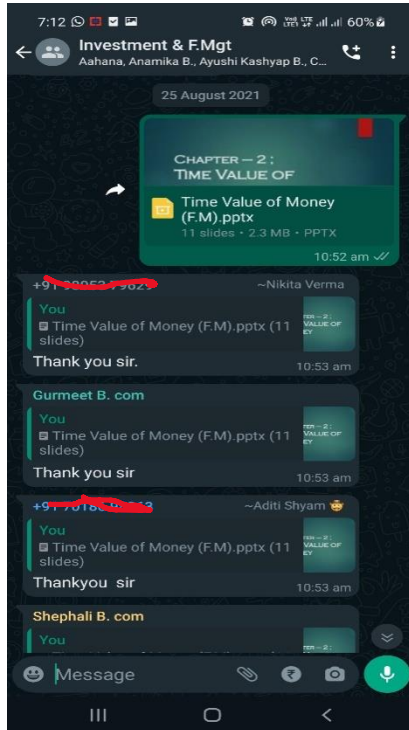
7:12 60%

Investment & F.Mgt
Aahana, Anamika B., Ayushi Kashyap B., C...

25 August 2021

CHAPTER – 2 :
TIME VALUE OF

Time Value of Money (F.M).pptx
11 slides • 2.3 MB • PPTX
10:52 am

+91 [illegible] ~Nikita Verma
You
Time Value of Money (F.M).pptx (11 slides)
Thank you sir.
10:53 am

Gurmeet B. com
You
Time Value of Money (F.M).pptx (11 slides)
Thank you sir
10:53 am

+91 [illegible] ~Aditi Shyam
You
Time Value of Money (F.M).pptx (11 slides)
Thankyou sir
10:53 am

Shephali B. com
You

Message